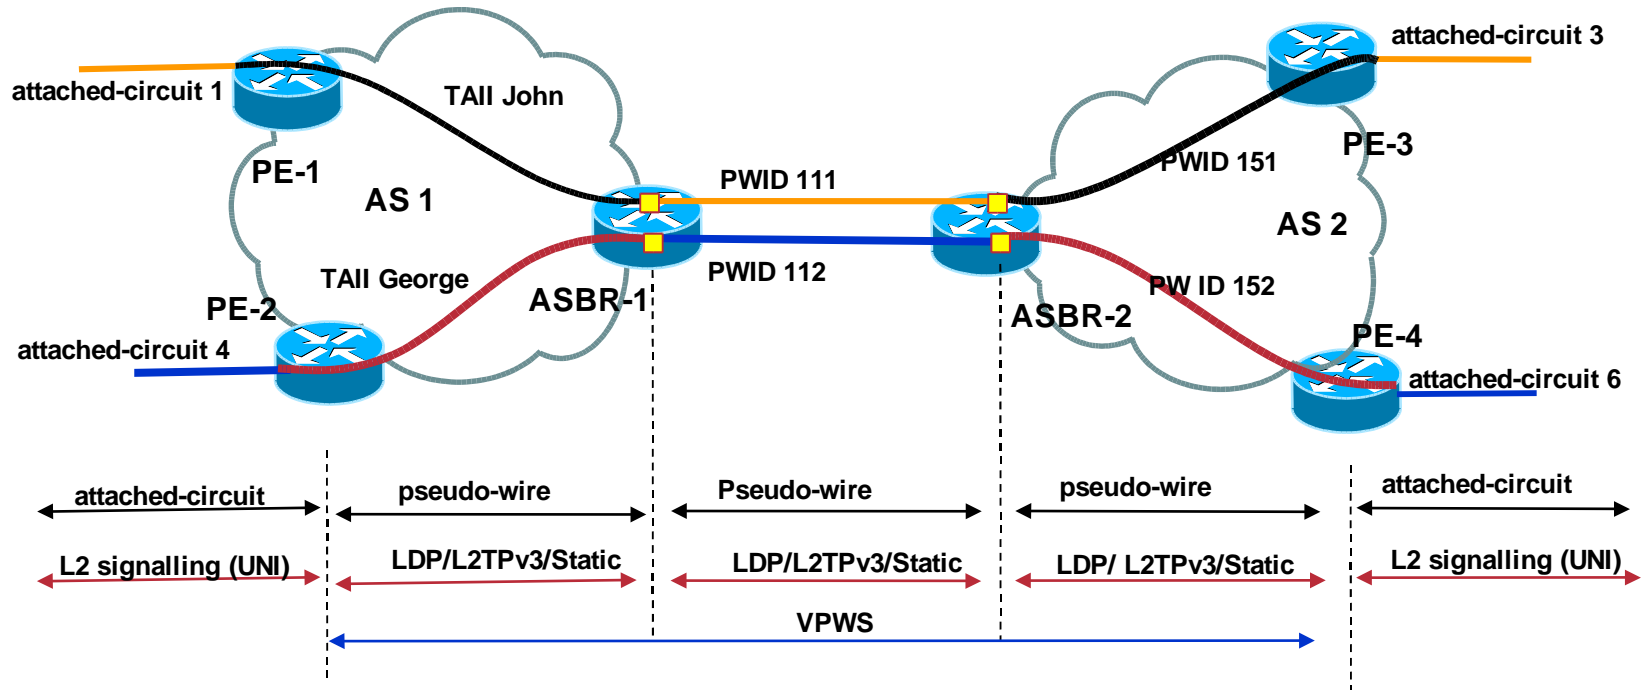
attached-circuit 1

TAII John

PE-1

AS 1

PWID 111

attached-circuit 3

PWID 151

PE-3

AS 2

TAII George

PE-2

ASBR-1

PWID 112

ASBR-2

PW ID 152

PE-4

attached-circuit 4

attached-circuit 6

attached-circuit

pseudo-wire

Pseudo-wire

pseudo-wire

attached-circuit

L2 signalling (UNI)

LDP/L2TPv3/Static

LDP/L2TPv3/Static

LDP/ L2TPv3/Static

L2 signalling (UNI)

VPWS